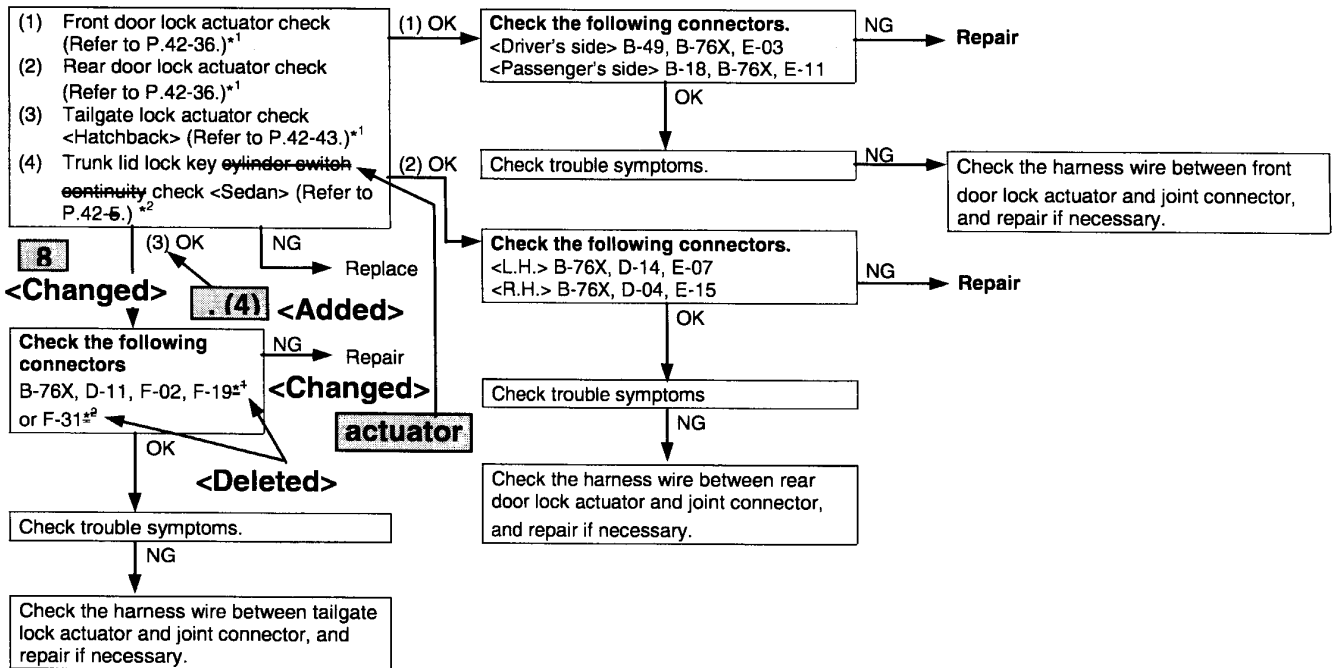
(1) Front door lock actuator check (Refer to P.42-36.)$^{*1}$
(2) Rear door lock actuator check (Refer to P.42-36.)$^{*1}$
(3) Tailgate lock actuator check <Hatchback> (Refer to P.42-43.)$^{*1}$
(4) Trunk lid lock key cylinder switch continuity check <Sedan> (Refer to P.42-5.) $^{*2}$

(1) OK

Check the following connectors.
<Driver's side> B-49, B-76X, E-03
<Passenger's side> B-18, B-76X, E-11

NG

Repair

OK

Check trouble symptoms.

NG

Check the harness wire between front door lock actuator and joint connector, and repair if necessary.

(2) OK

Check the following connectors.
<L.H.> B-76X, D-14, E-07
<R.H.> B-76X, D-04, E-15

NG

Repair

OK

Check trouble symptoms

NG

Check the harness wire between rear door lock actuator and joint connector, and repair if necessary.

8
<Changed>

(3) OK

NG

Replace

, (4) <Added>

Check the following connectors
B-76X, D-11, F-02, F-19$^{*1}$ or F-31$^{*2}$

NG

Repair

<Changed>

actuator

OK

<Deleted>

Check trouble symptoms.

NG

Check the harness wire between tailgate lock actuator and joint connector, and repair if necessary.